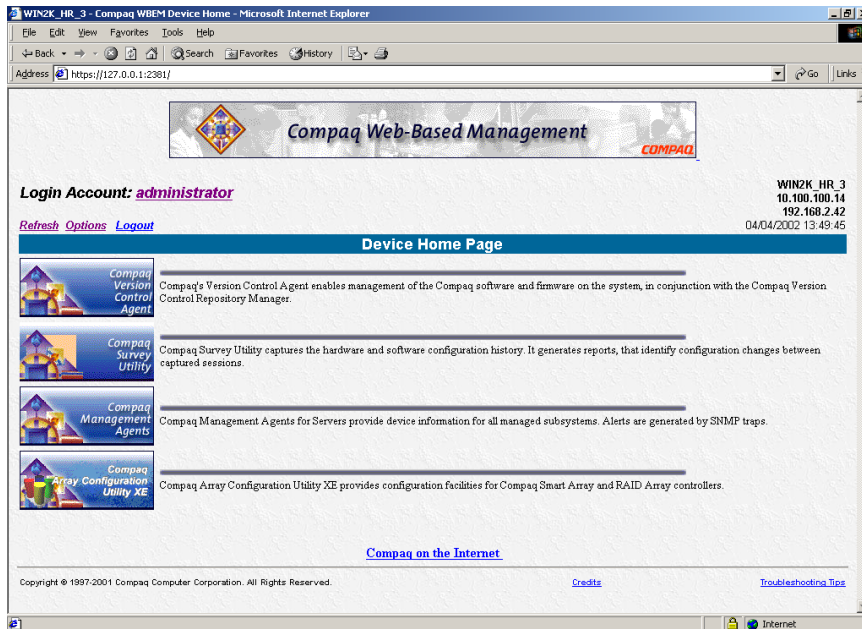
WIN2K_HR_3 - Compaq WBEM Device Home - Microsoft Internet Explorer

File Edit View Favorites Tools Help

Back Search Favorites History

Address https://127.0.0.1:2381/

Go Links

Compaq Web-Based Management

COMPAQ

Login Account: administrator

WIN2K_HR_3
10.100.100.14
192.168.2.42
04/04/2002 13:49:45

Refresh Options Logout

Device Home Page

Compaq Version Control Agent

Compaq's Version Control Agent enables management of the Compaq software and firmware on the system, in conjunction with the Compaq Version Control Repository Manager.

Compaq Survey Utility

Compaq Survey Utility captures the hardware and software configuration history. It generates reports, that identify configuration changes between captured sessions.

Compaq Management Agents

Compaq Management Agents for Servers provide device information for all managed subsystems. Alerts are generated by SNMP traps.

Compaq Array Configuration Utility XE

Compaq Array Configuration Utility XE provides configuration facilities for Compaq Smart Array and RAID Array controllers.

Compaq on the Internet

Copyright © 1997-2001 Compaq Computer Corporation. All Rights Reserved.

Credits

Troubleshooting Tips

Internet